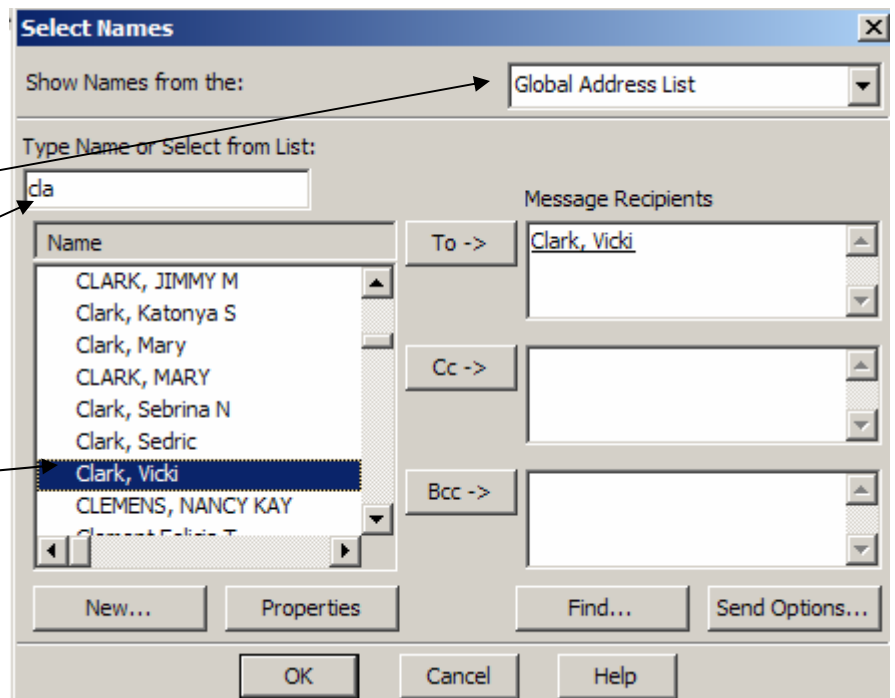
Select Names

Show Names from the:

Global Address List

Type Name or Select from List:

cla

Message Recipients

Name

To ->

Clark, Vicki

CLARK, JIMMY M
Clark, Katonya S
Clark, Mary
CLARK, MARY
Clark, Sebrina N
Clark, Sedric
Clark, Vicki
CLEMENS, NANCY KAY
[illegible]

Cc ->

Bcc ->

New...

Properties

Find...

Send Options...

OK

Cancel

Help